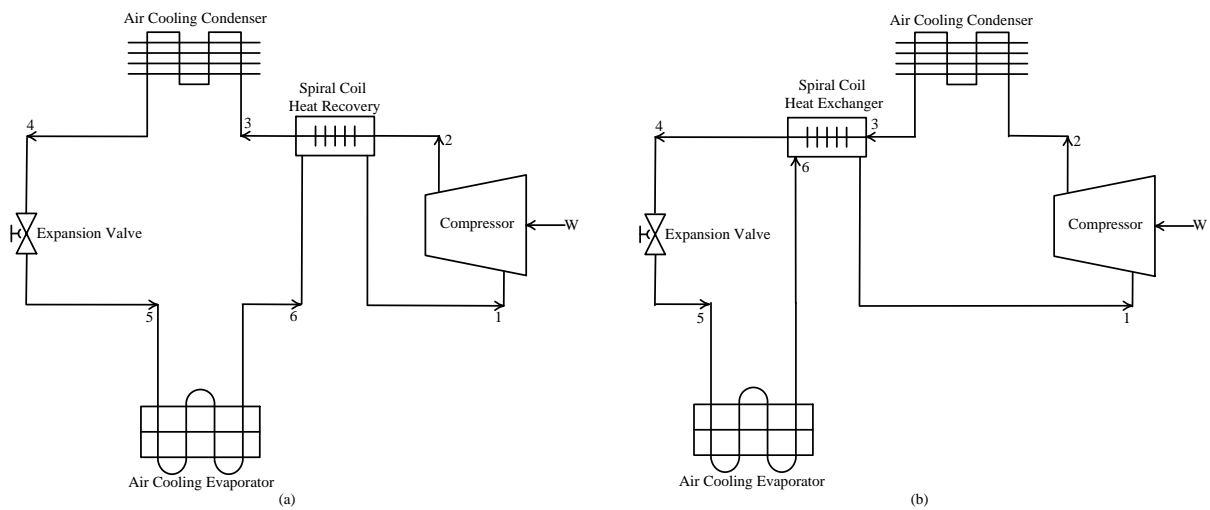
Air Cooling Condenser

Spiral Coil Heat Recovery

4

3

2

Expansion Valve

Compressor

W

5

6

1

Air Cooling Evaporator

(a)

Air Cooling Condenser

Spiral Coil Heat Exchanger

4

3

2

6

Expansion Valve

Compressor

W

5

1

Air Cooling Evaporator

(b)